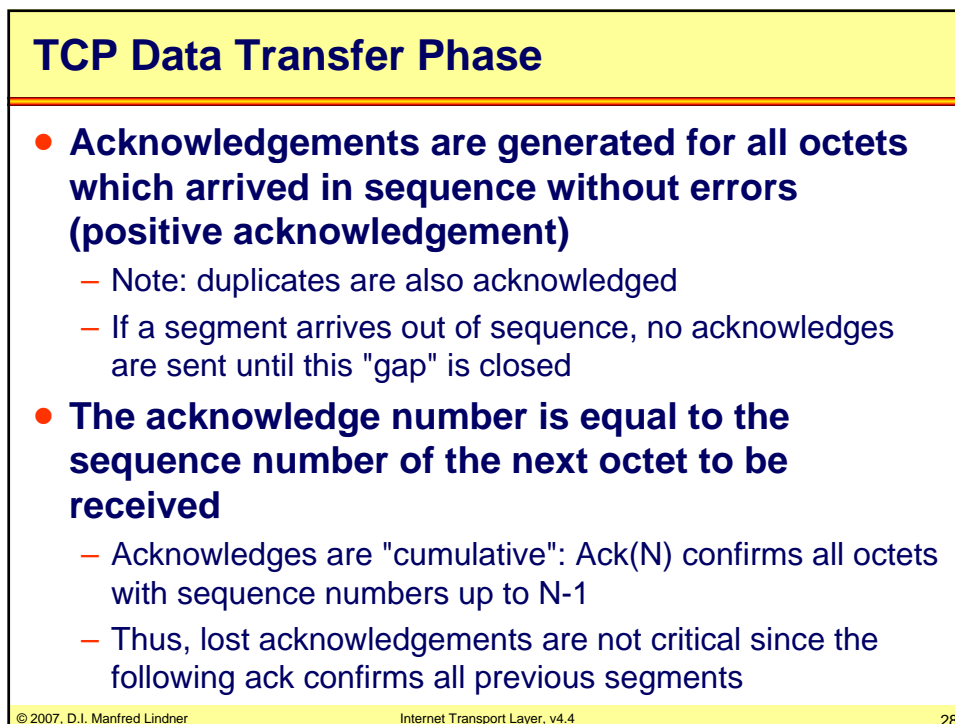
TCP Data Transfer Phase

- Acknowledgements are generated for all octets which arrived in sequence without errors (positive acknowledgement)
  – Note: duplicates are also acknowledged
  – If a segment arrives out of sequence, no acknowledges are sent until this "gap" is closed
- The acknowledge number is equal to the sequence number of the next octet to be received
  – Acknowledges are "cumulative": Ack(N) confirms all octets with sequence numbers up to N-1
  – Thus, lost acknowledgements are not critical since the following ack confirms all previous segments

© 2007, D.I. Manfred Lindner Internet Transport Layer, v4.4 28